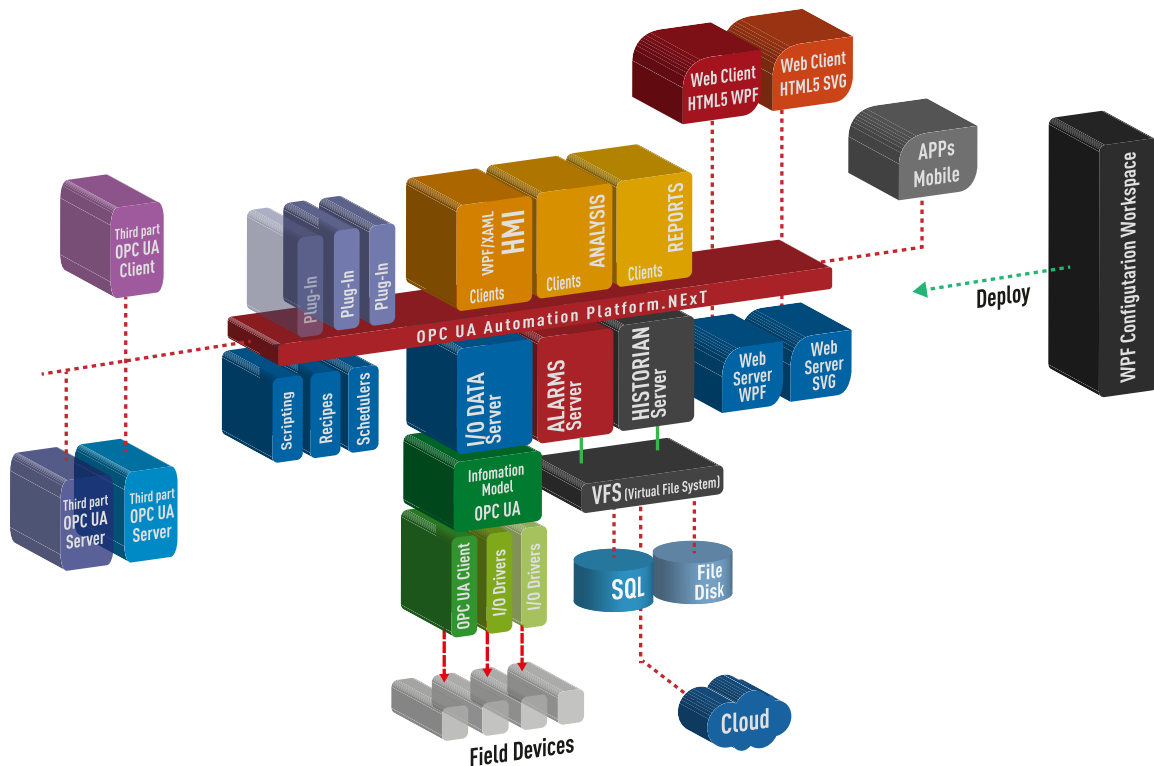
Web Client HTML5 WPF

Web Client HTML5 SVG

APPs Mobile

WPF Configuration Workspace

Deploy

Third part OPC UA Client

Plug-In

Plug-In

Plug-In

WPF/XAML HMI

Clients

ANALYSIS

Clients

REPORTS

Clients

OPC UA Automation Platform.NExT

Scripting

Recipes

Schedulers

I/O DATA Server

ALARMS Server

HISTORIAN Server

Web Server WPF

Web Server SVG

Third part OPC UA Server

Third part OPC UA Server

Infomation Model OPC UA

VFS (Virtual File System)

OPC UA Client

I/O Drivers

I/O Drivers

SQL

File Disk

Cloud

Field Devices